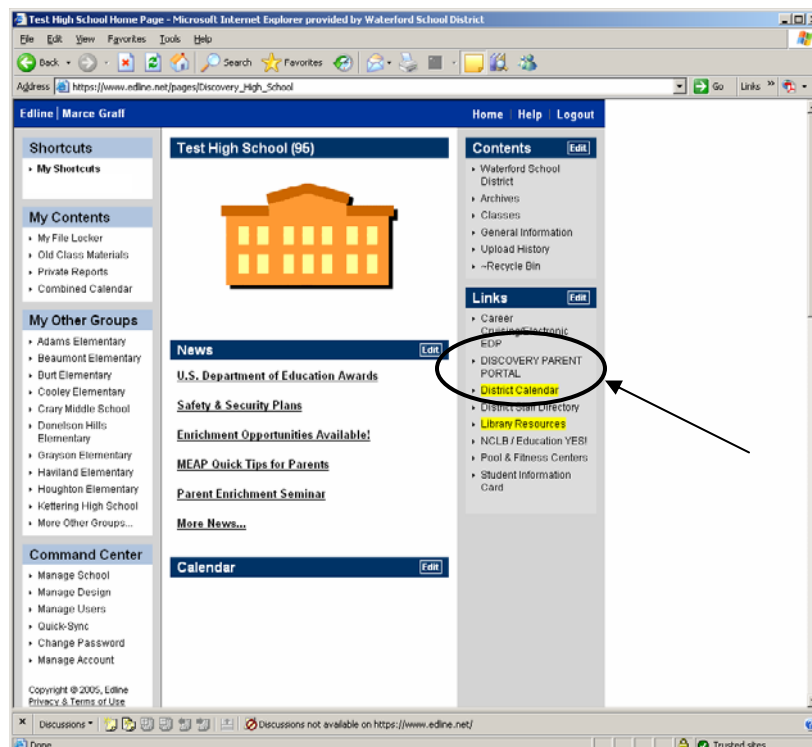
Test High School Home Page - Microsoft Internet Explorer provided by Waterford School District

File Edit View Favorites Tools Help

Back Search Favorites

Address https://www.edline.net/pages/Discovery_High_School Go Links

Edline | Marce Graff

Home | Help | Logout

Shortcuts
• My Shortcuts

My Contents
• My File Locker
• Old Class Materials
• Private Reports
• Combined Calendar

My Other Groups
• Adams Elementary
• Beaumont Elementary
• Burt Elementary
• Cooley Elementary
• Crary Middle School
• Donelson Hills Elementary
• Grayson Elementary
• Haviland Elementary
• Houghton Elementary
• Kettering High School
• More Other Groups...

Command Center
• Manage School
• Manage Design
• Manage Users
• Quick-Sync
• Change Password
• Manage Account

Copyright © 2005, Edline
Privacy & Terms of Use

Test High School (96)

News Edit

U.S. Department of Education Awards

Safety & Security Plans

Enrichment Opportunities Available!

MEAP Quick Tips for Parents

Parent Enrichment Seminar

More News...

Calendar Edit

Contents Edit
• Waterford School District
• Archives
• Classes
• General Information
• Upload History
• ~Recycle Bin

Links Edit
• Career Cruising/Electronic EDP
• DISCOVERY PARENT PORTAL
• District Calendar
• District Staff Directory
• Library Resources
• NCLB / Education YES!
• Pool & Fitness Centers
• Student Information Card

Discussions • Discussions not available on https://www.edline.net/

Done Trusted sites